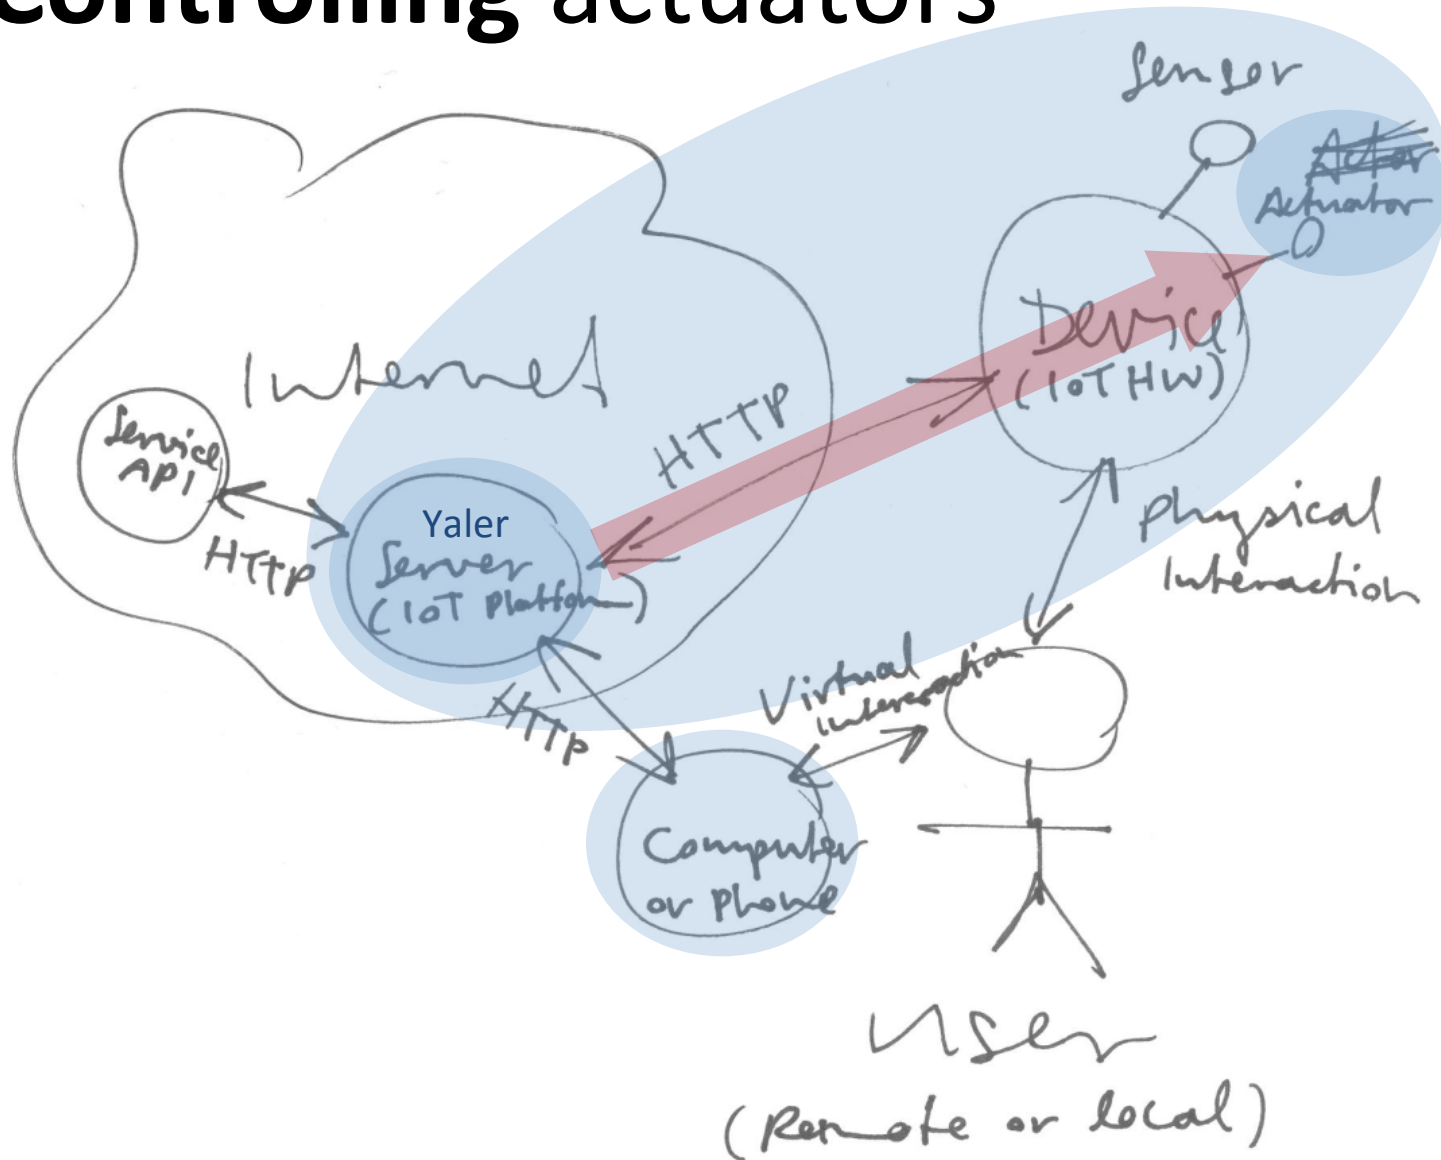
Controlling actuators

Sensor

~~Actor~~ Actuator

Internet

Device (IoT HW)

HTTP

Service API

HTTP

Yaler Server (IoT Platform)

Physical Interaction

Virtual Interaction

HTTP

Computer or Phone

User (Remote or local)